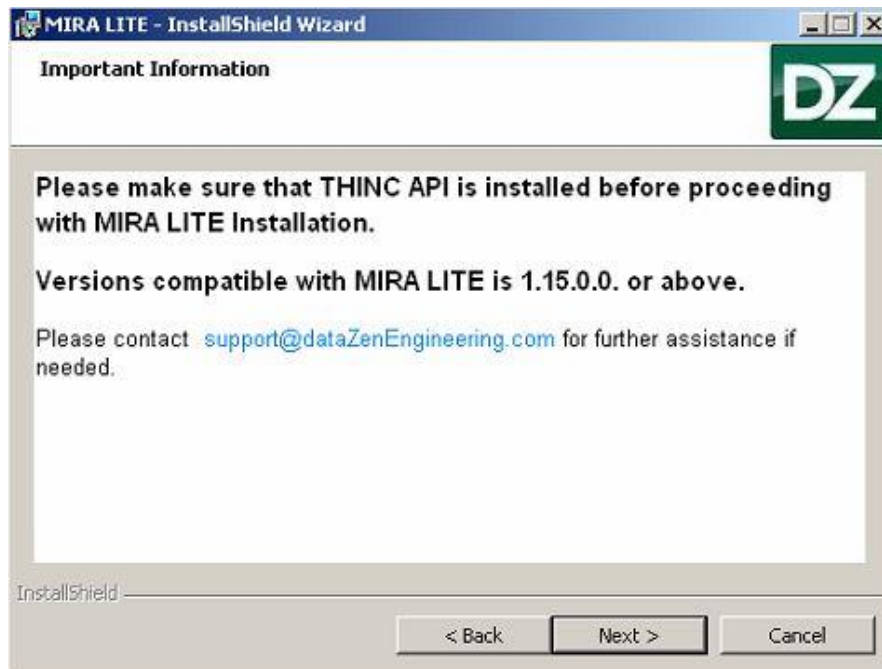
MIRA LITE - InstallShield Wizard

Important Information

DZ

Please make sure that THINC API is installed before proceeding with MIRA LITE Installation.

Versions compatible with MIRA LITE is 1.15.0.0. or above.

Please contact support@dataZenEngineering.com for further assistance if needed.

InstallShield

< Back

Next >

Cancel